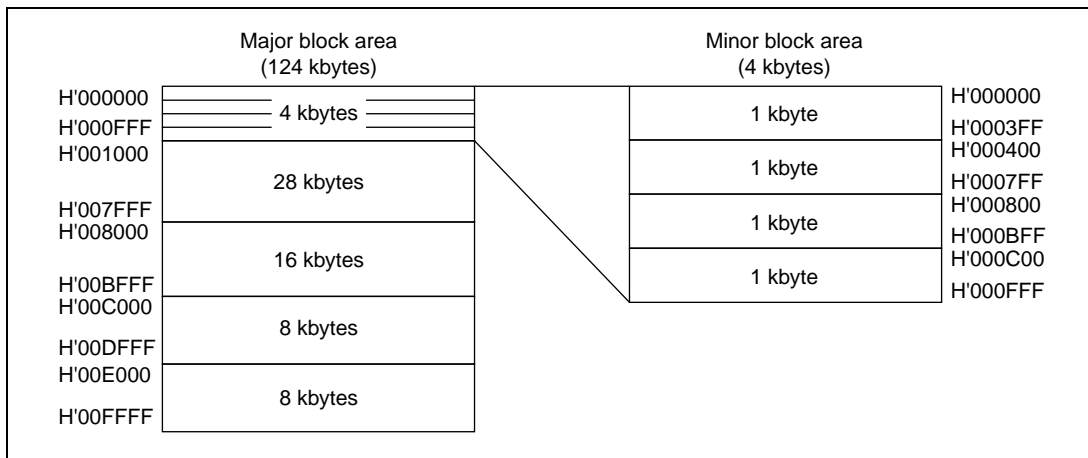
Major block area
(124 kbytes)

H'000000
4 kbytes
H'000FFF
H'001000
28 kbytes
H'007FFF
H'008000
16 kbytes
H'00BFFF
H'00C000
8 kbytes
H'00DFFF
H'00E000
8 kbytes
H'00FFFF

Minor block area
(4 kbytes)

1 kbyte
H'000000
H'0003FF
1 kbyte
H'000400
H'0007FF
1 kbyte
H'000800
H'000BFF
1 kbyte
H'000C00
H'000FFF